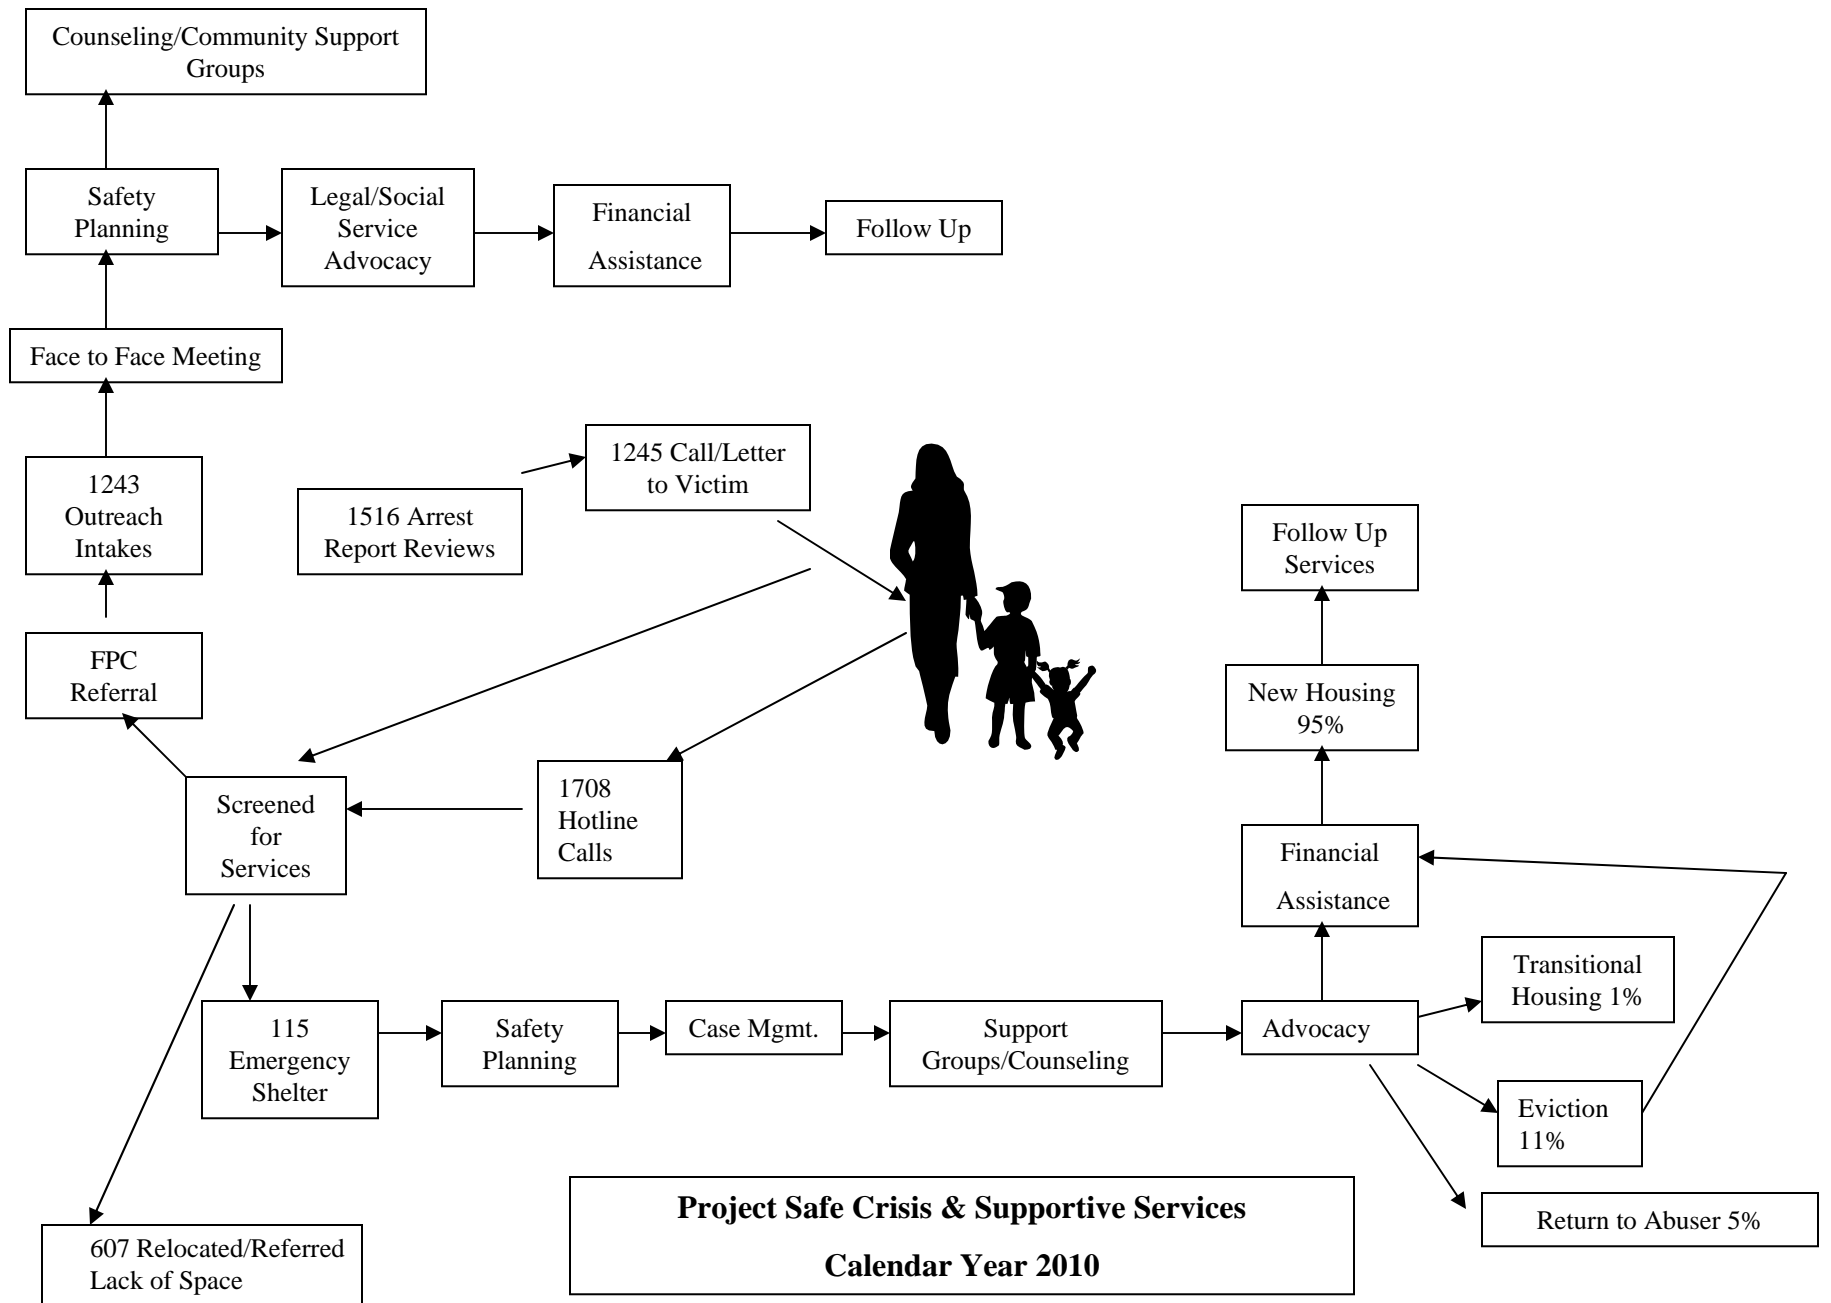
Counseling/Community Support Groups

Safety Planning

Legal/Social Service Advocacy

Financial Assistance

Follow Up

Face to Face Meeting

1243 Outreach Intakes

1516 Arrest Report Reviews

1245 Call/Letter to Victim

Follow Up Services

FPC Referral

New Housing 95%

Screened for Services

1708 Hotline Calls

Financial Assistance

115 Emergency Shelter

Safety Planning

Case Mgmt.

Support Groups/Counseling

Advocacy

Transitional Housing 1%

Eviction 11%

Return to Abuser 5%

Project Safe Crisis & Supportive Services

Calendar Year 2010

607 Relocated/Referred Lack of Space